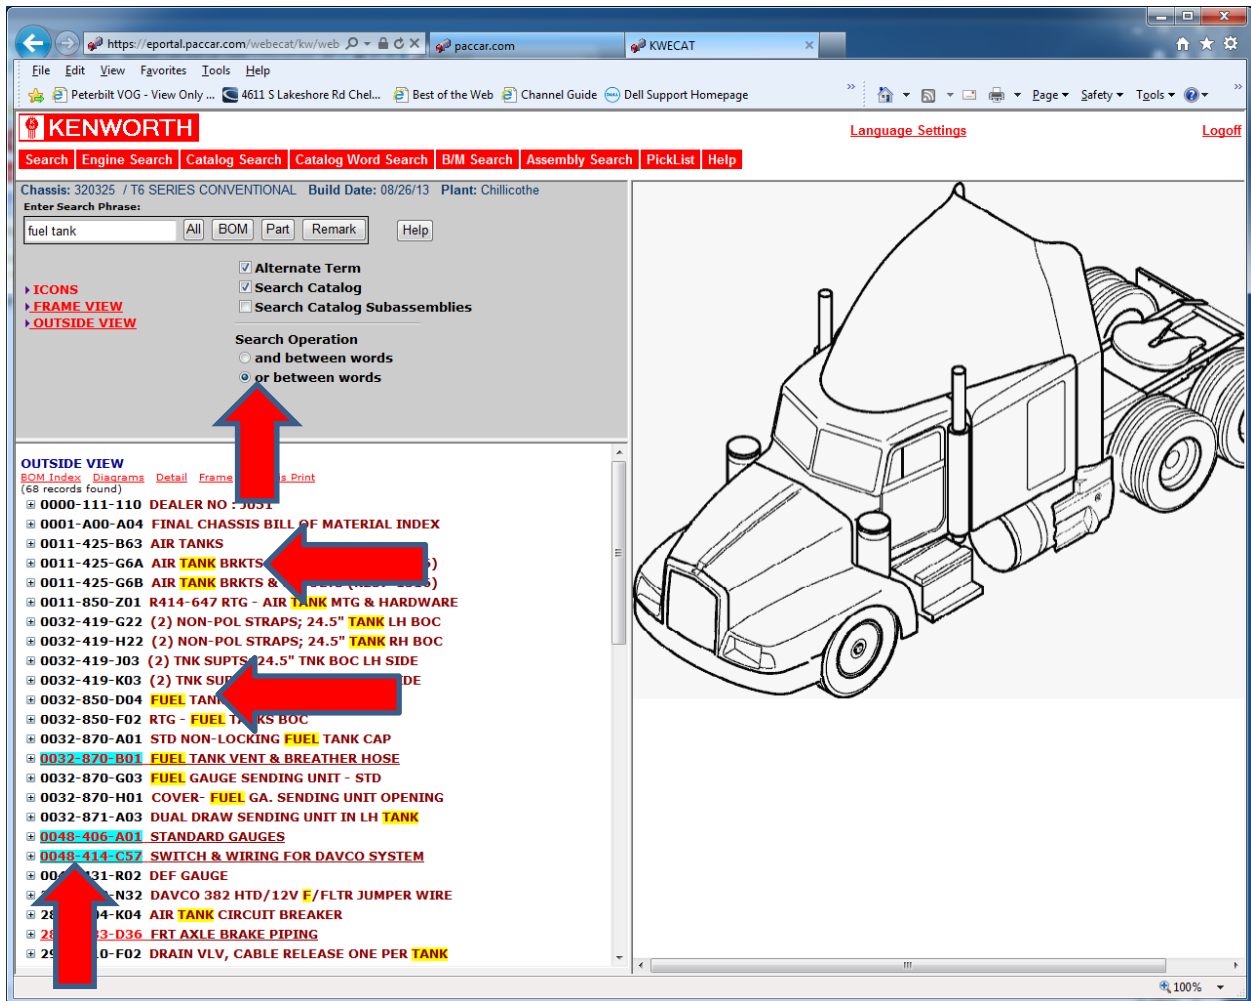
https://eportal.paccar.com/webecat/kw/web  paccar.com  KWECAT

File Edit View Favorites Tools Help

Peterbilt VOG - View Only ... 4611 S Lakeshore Rd Chel... Best of the Web Channel Guide Dell Support Homepage

Page Safety Tools

KENWORTH

Language Settings Logoff

Search Engine Search Catalog Search Catalog Word Search B/M Search Assembly Search PickList Help

Chassis: 320325 / T6 SERIES CONVENTIONAL Build Date: 08/26/13 Plant: Chillicothe

Enter Search Phrase:

fuel tank All BOM Part Remark Help

ICONS
FRAME VIEW
OUTSIDE VIEW

Alternate Term
Search Catalog
Search Catalog Subassemblies

Search Operation
and between words
or between words

OUTSIDE VIEW
BOM Index Diagrams Detail Frame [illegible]s Print
(68 records found)
0000-111-110 DEALER NO : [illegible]
0001-A00-A04 FINAL CHASSIS BILL OF MATERIAL INDEX
0011-425-B63 AIR TANKS
0011-425-G6A AIR TANK BRKTS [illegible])
0011-425-G6B AIR TANK BRKTS & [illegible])
0011-850-Z01 R414-647 RTG - AIR TANK MTG & HARDWARE
0032-419-G22 (2) NON-POL STRAPS; 24.5" TANK LH BOC
0032-419-H22 (2) NON-POL STRAPS; 24.5" TANK RH BOC
0032-419-J03 (2) TNK SUPTS 24.5" TNK BOC LH SIDE
0032-419-K03 (2) TNK SU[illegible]DE
0032-850-D04 FUEL TAN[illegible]
0032-850-F02 RTG - FUEL T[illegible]KS BOC
0032-870-A01 STD NON-LOCKING FUEL TANK CAP
0032-870-B01 FUEL TANK VENT & BREATHER HOSE
0032-870-G03 FUEL GAUGE SENDING UNIT - STD
0032-870-H01 COVER- FUEL GA. SENDING UNIT OPENING
0032-871-A03 DUAL DRAW SENDING UNIT IN LH TANK
0048-406-A01 STANDARD GAUGES
0048-414-C57 SWITCH & WIRING FOR DAVCO SYSTEM
00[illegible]31-R02 DEF GAUGE
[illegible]-N32 DAVCO 382 HTD/12V F/FLTR JUMPER WIRE
28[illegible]4-K04 AIR TANK CIRCUIT BREAKER
28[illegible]3-D36 FRT AXLE BRAKE PIPING
29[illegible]0-F02 DRAIN VLV, CABLE RELEASE ONE PER TANK

100%